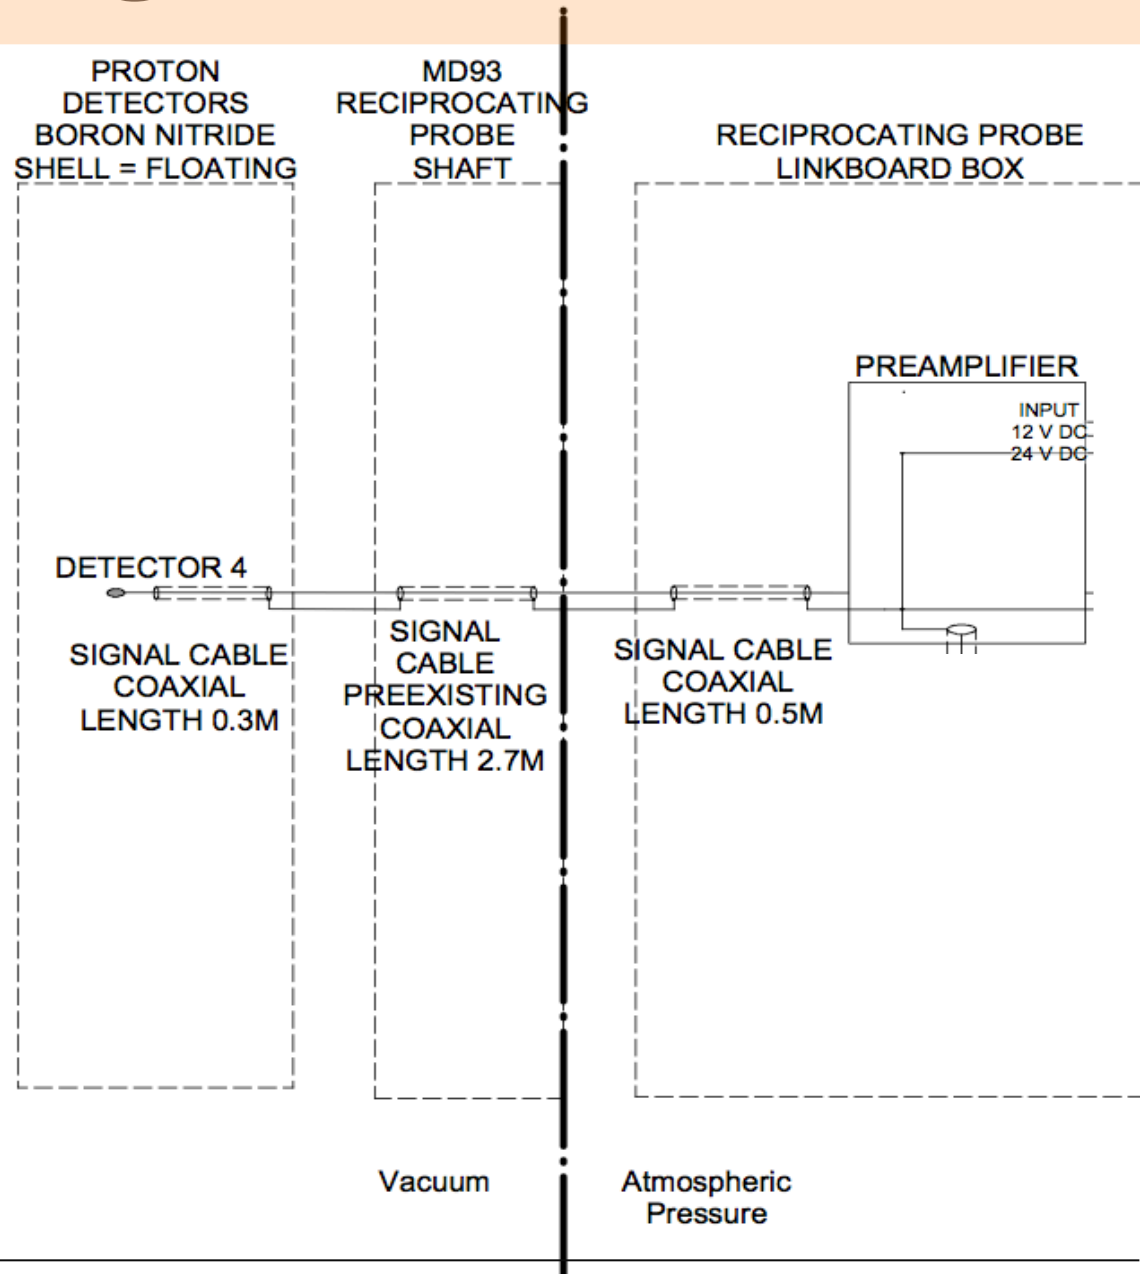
PROTON DETECTORS BORON NITRIDE SHELL = FLOATING

MD93 RECIPROCATING PROBE SHAFT

RECIPROCATING PROBE LINKBOARD BOX

PREAMPLIFIER

INPUT
12 V DC
24 V DC

DETECTOR 4

SIGNAL CABLE COAXIAL LENGTH 0.3M

SIGNAL CABLE PREEXISTING COAXIAL LENGTH 2.7M

SIGNAL CABLE COAXIAL LENGTH 0.5M

Vacuum

Atmospheric Pressure